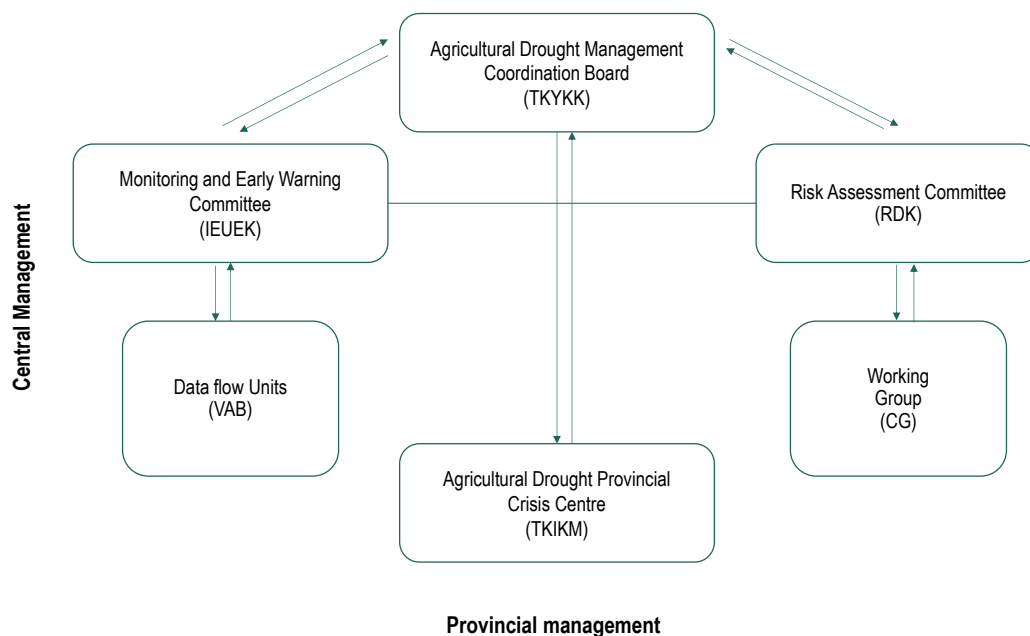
Agricultural Drought Management Coordination Board (TKYKK)

Monitoring and Early Warning Committee (IEUEK)

Risk Assessment Committee (RDK)

Central Management

Data flow Units (VAB)

Working Group (CG)

Agricultural Drought Provincial Crisis Centre (TKIKM)

Provincial management